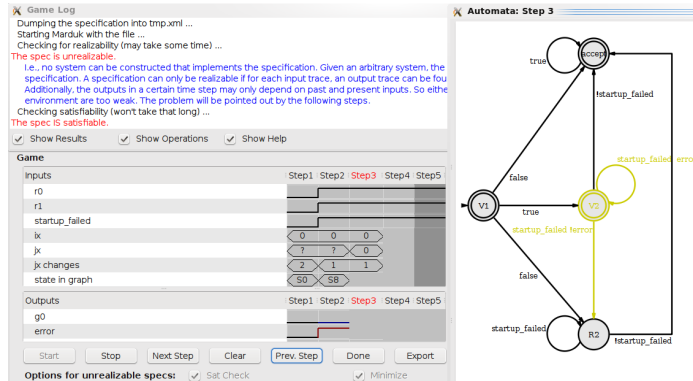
Game Log

Dumping the specification into tmp.xml ...
Starting Marduk with the file ...
Checking for realizability (may take some time) ...
The spec is unrealizable.
I.e., no system can be constructed that implements the specification. Given an arbitrary system, the specification. A specification can only be realizable if for each input trace, an output trace can be fou Additionally, the outputs in a certain time step may only depend on past and present inputs. So eithe environment are too weak. The problem will be pointed out by the following steps.
Checking satisfiability (won't take that long) ...
The spec IS satisfiable.

Show Results Show Operations Show Help

Game

| Inputs | Step1 | Step2 | Step3 | Step4 | Step5 |
|---|---|---|---|---|---|
| r0 | | | | | |
| r1 | | | | | |
| startup_failed | | | | | |
| ix | 0 | 0 | 0 | | |
| jx | ? | ? | 0 | | |
| jx changes | 2 | 1 | 1 | | |
| state in graph | S0 | S8 | | | |

| Outputs | Step1 | Step2 | Step3 | Step4 | Step5 |
|---|---|---|---|---|---|
| g0 | | | | | |
| error | | | | | |

Start Stop Next Step Clear Prev. Step Done Export

Options for unrealizable specs: Sat Check Minimize

Automata: Step 3

accept
true
!startup_failed
startup_failed error
false
V1
true
V2
startup_failed !error
false
startup_failed
R2
!startup_failed